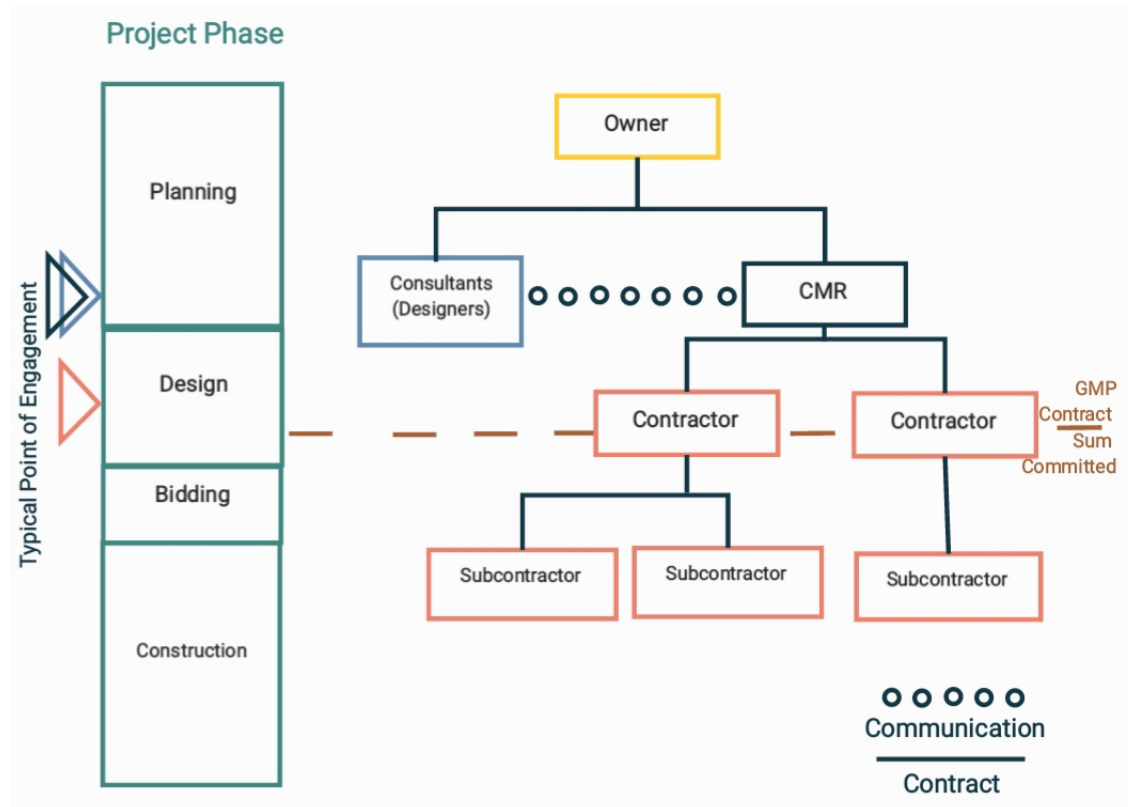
Project Phase

Typical Point of Engagement

Planning

Design

Bidding

Construction

Owner

Consultants (Designers)

CMR

Contractor

Contractor

GMP Contract Sum Committed

Subcontractor

Subcontractor

Subcontractor

Communication

Contract